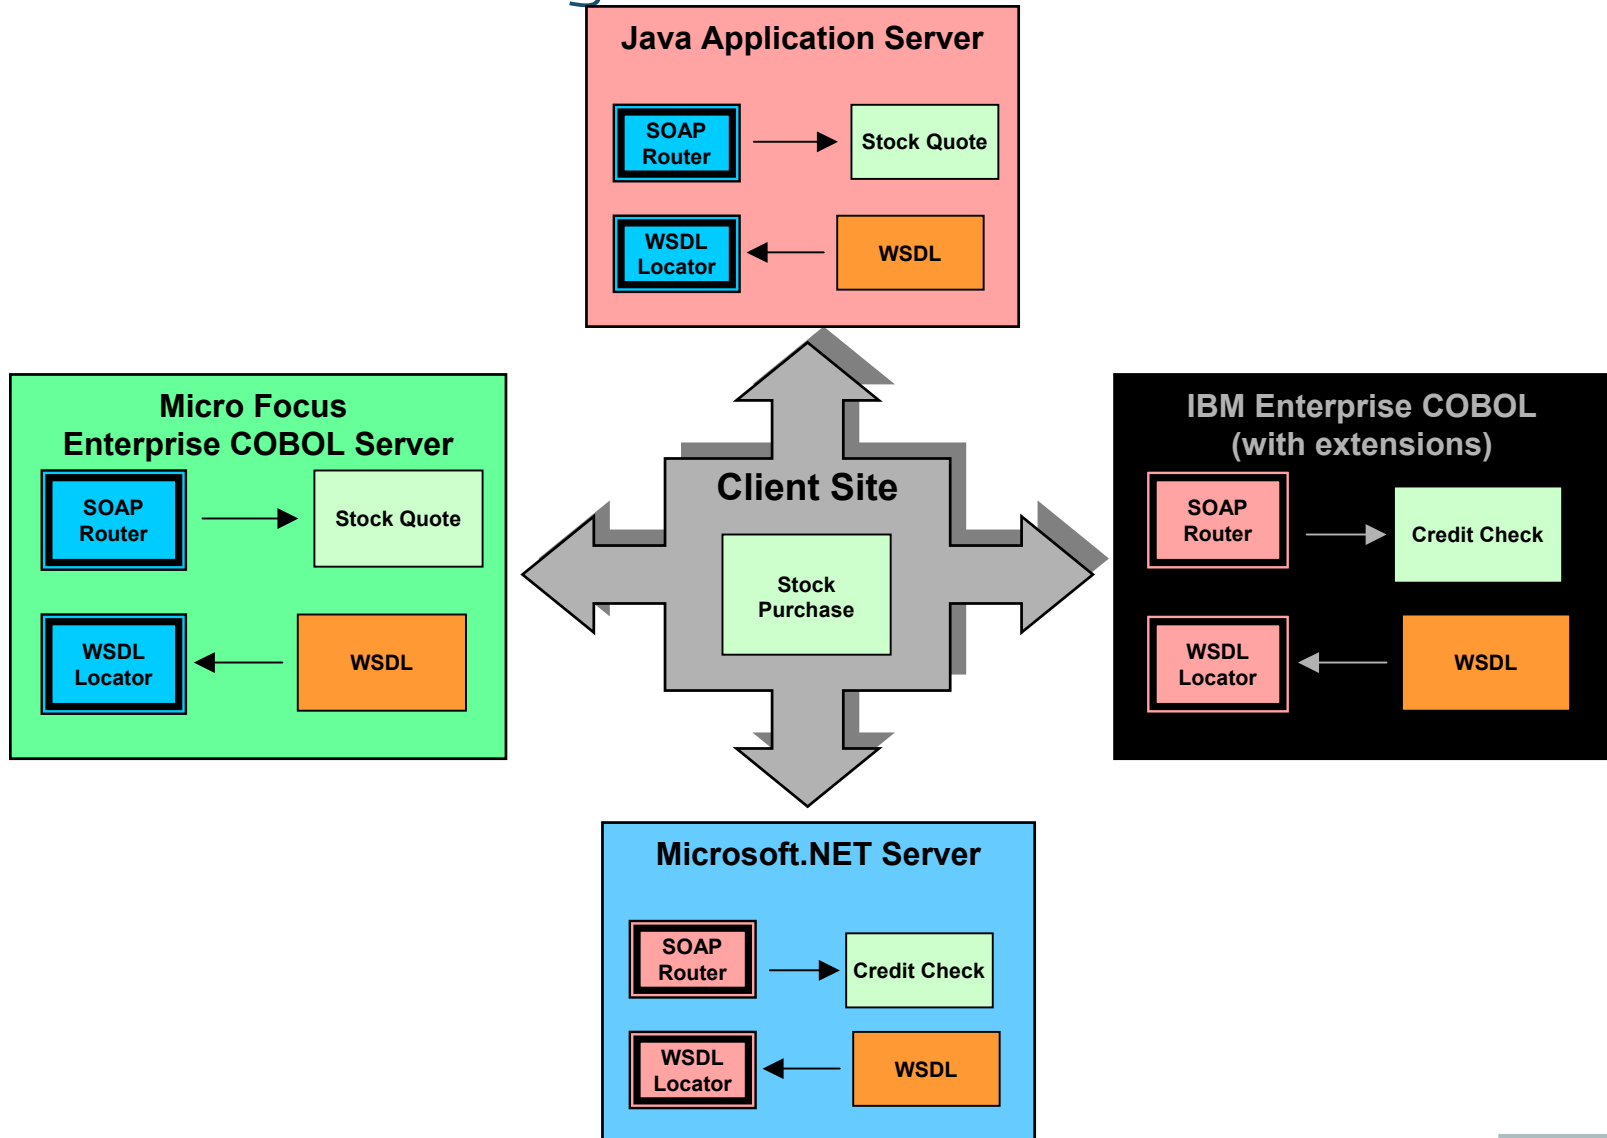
Java Application Server

SOAP Router

Stock Quote

WSDL Locator

WSDL

Micro Focus
Enterprise COBOL Server

SOAP Router

Stock Quote

WSDL Locator

WSDL

Client Site

Stock Purchase

IBM Enterprise COBOL
(with extensions)

SOAP Router

Credit Check

WSDL Locator

WSDL

Microsoft.NET Server

SOAP Router

Credit Check

WSDL Locator

WSDL